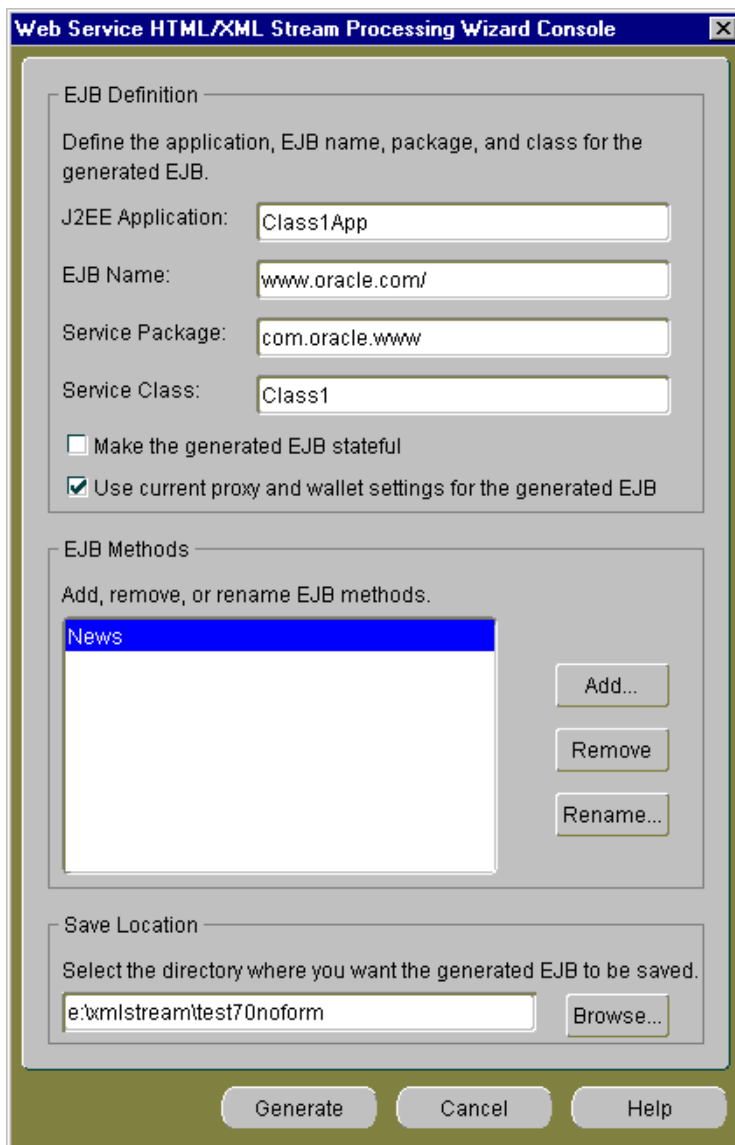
Web Service HTML/XML Stream Processing Wizard Console

EJB Definition

Define the application, EJB name, package, and class for the generated EJB.

J2EE Application: Class1App

EJB Name: www.oracle.com/

Service Package: com.oracle.www

Service Class: Class1

Make the generated EJB stateful

Use current proxy and wallet settings for the generated EJB

EJB Methods

Add, remove, or rename EJB methods.

News

Add...

Remove

Rename...

Save Location

Select the directory where you want the generated EJB to be saved.

e:\xmlstream\test70noform

Browse...

Generate

Cancel

Help